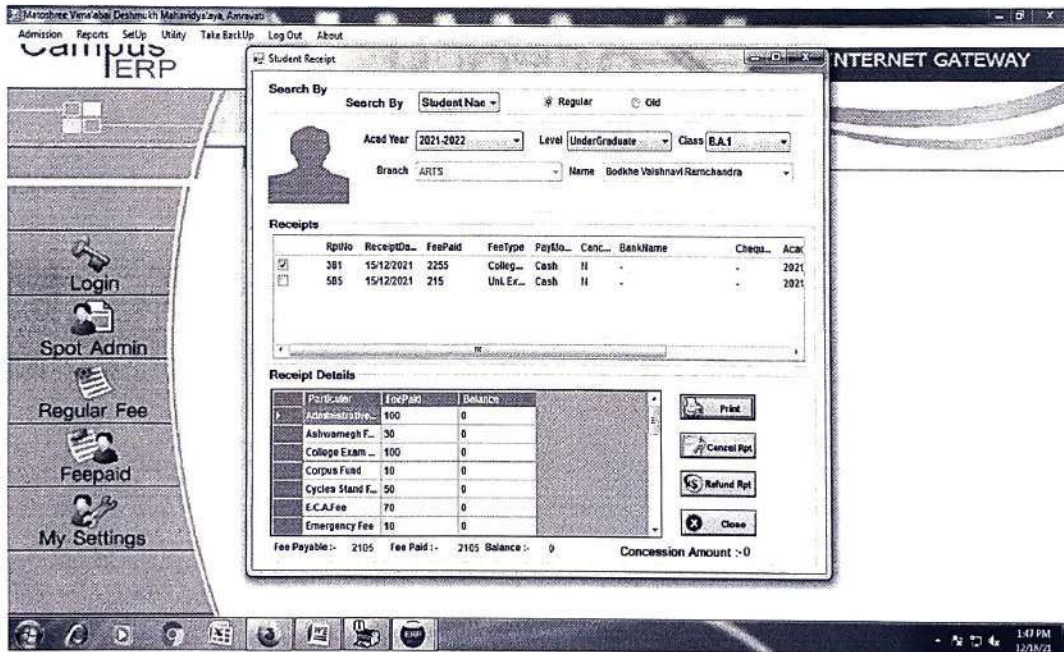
Matoshree Vimalabai Deshmukh Mahavidyalaya, Amravati

Admission Reports SetUp Utility Take BackUp Log Out About

Campus ERP

Student Receipt

NTERNET GATEWAY

Search By

Search By Student Nar Regular Old

Acad Year 2021-2022 Level UnderGraduate Class B.A.1

Branch ARTS Name Bodkhe Vaishnavi Ramchandra

Receipts

| | RptNo | ReceiptDa... | FeePaid | FeeType | PayMo... | Canc... | BankName | Chequ... | Acac |
|---|---|---|---|---|---|---|---|---|---|
| ☑ | 381 | 15/12/2021 | 2255 | Colleg... | Cash | N | - | - | 2021 |
| ☐ | 585 | 15/12/2021 | 215 | Uni. Ex... | Cash | N | - | - | 2021 |

Receipt Details

| Particular | FeePaid | Balance |
|---|---|---|
| Administrative... | 100 | 0 |
| Ashwamegh F... | 30 | 0 |
| College Exam ... | 100 | 0 |
| Corpus Fund | 10 | 0 |
| Cycles Stand F... | 50 | 0 |
| E.C.A.Fee | 70 | 0 |
| Emergency Fee | 10 | 0 |

Print

Cancel Rpt

Refund Rpt

Close

Fee Payable :- 2105 Fee Paid :- 2105 Balance :- 0

Concession Amount :-0

Login

Spot Admin

Regular Fee

Feepaid

My Settings

1:47 PM 12/18/21